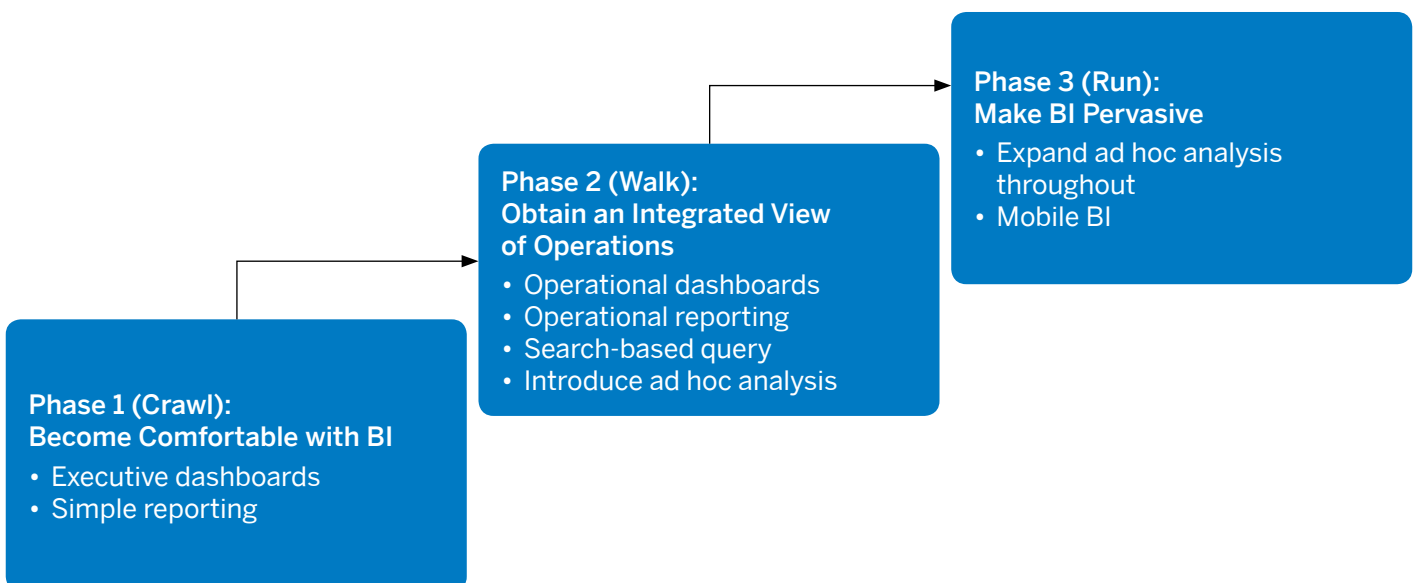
Phase 3 (Run):
Make BI Pervasive

• Expand ad hoc analysis throughout
• Mobile BI

Phase 2 (Walk):
Obtain an Integrated View of Operations

• Operational dashboards
• Operational reporting
• Search-based query
• Introduce ad hoc analysis

Phase 1 (Crawl):
Become Comfortable with BI

• Executive dashboards
• Simple reporting